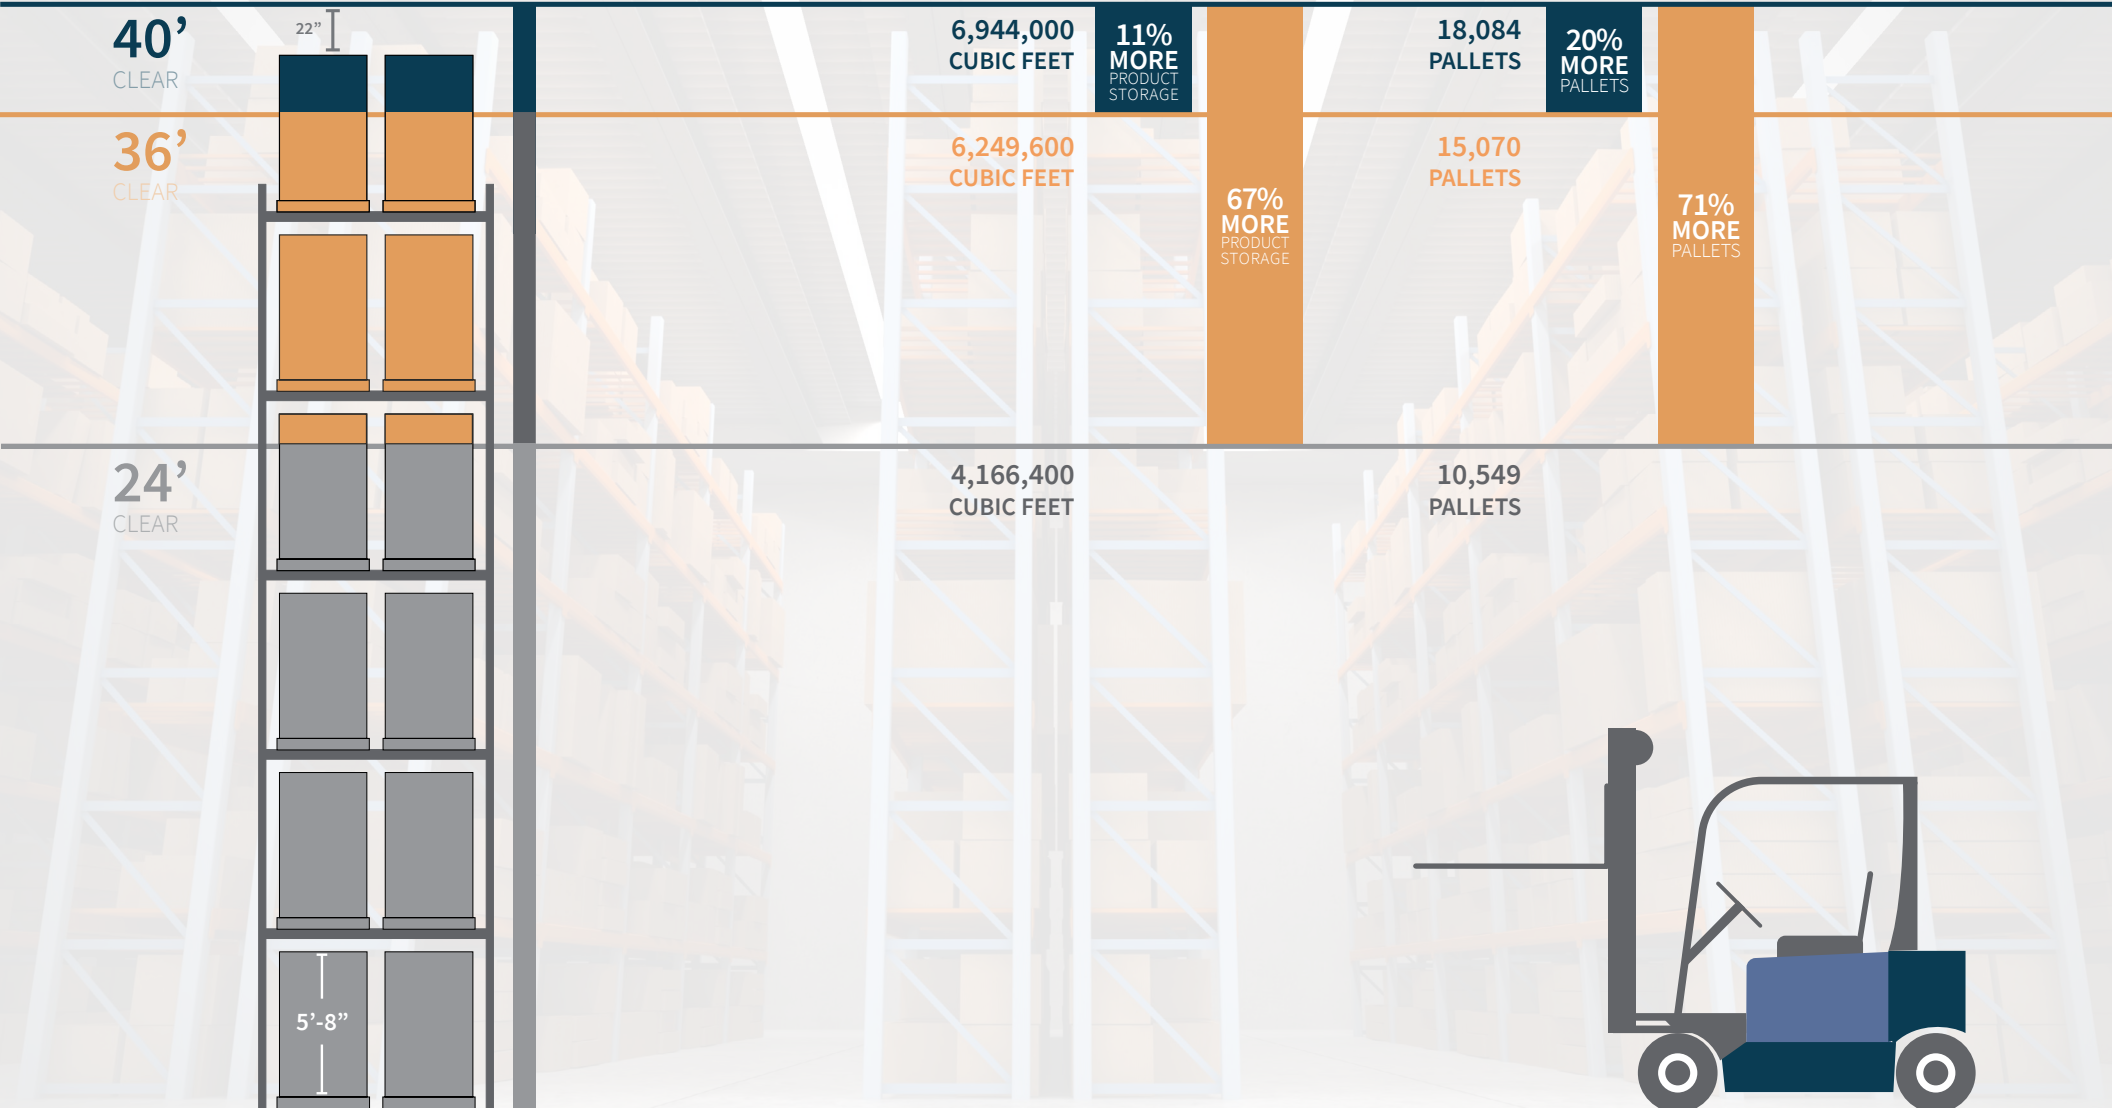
40’
CLEAR

22”

6,944,000
CUBIC FEET

11%
MORE
PRODUCT
STORAGE

18,084
PALLETS

20%
MORE
PALLETS

36’
CLEAR

6,249,600
CUBIC FEET

15,070
PALLETS

67%
MORE
PRODUCT
STORAGE

71%
MORE
PALLETS

24’
CLEAR

4,166,400
CUBIC FEET

10,549
PALLETS

5’-8”